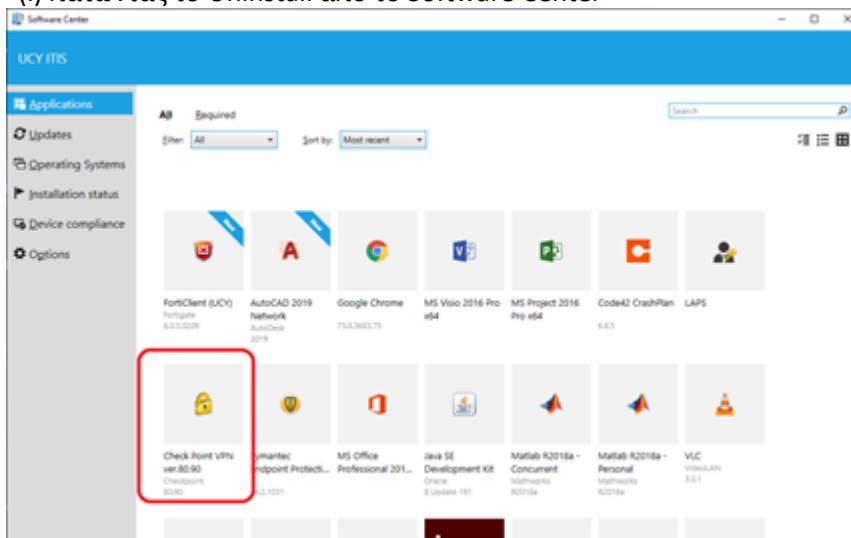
(i) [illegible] to Uninstall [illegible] to Software Center

Software Center

UCY ITIS

Applications
Updates
Operating Systems
Installation status
Device compliance
Options

All Required

Filter: All

Sort by: Most recent

Search

New

FortiClient (UCY)
Fortigate
6.0.5.0209

New

AutoCAD 2019 Network
AutoDesk
2019

Google Chrome
73.0.3683.75

MS Visio 2016 Pro x64

MS Project 2016 Pro x64

Code42 CrashPlan
6.8.5

LAPS

Check Point VPN ver.80.90
Checkpoint
80.90

ymantec ndpoint Protecti...
4.2.1031

MS Office Professional 201...

Java SE Development Kit
Oracle
8 Update 191

Matlab R2018a - Concurrent
Mathworks
R2018a

Matlab R2018a - Personal
Mathworks
R2018a

VLC
VideoLAN
3.0.1